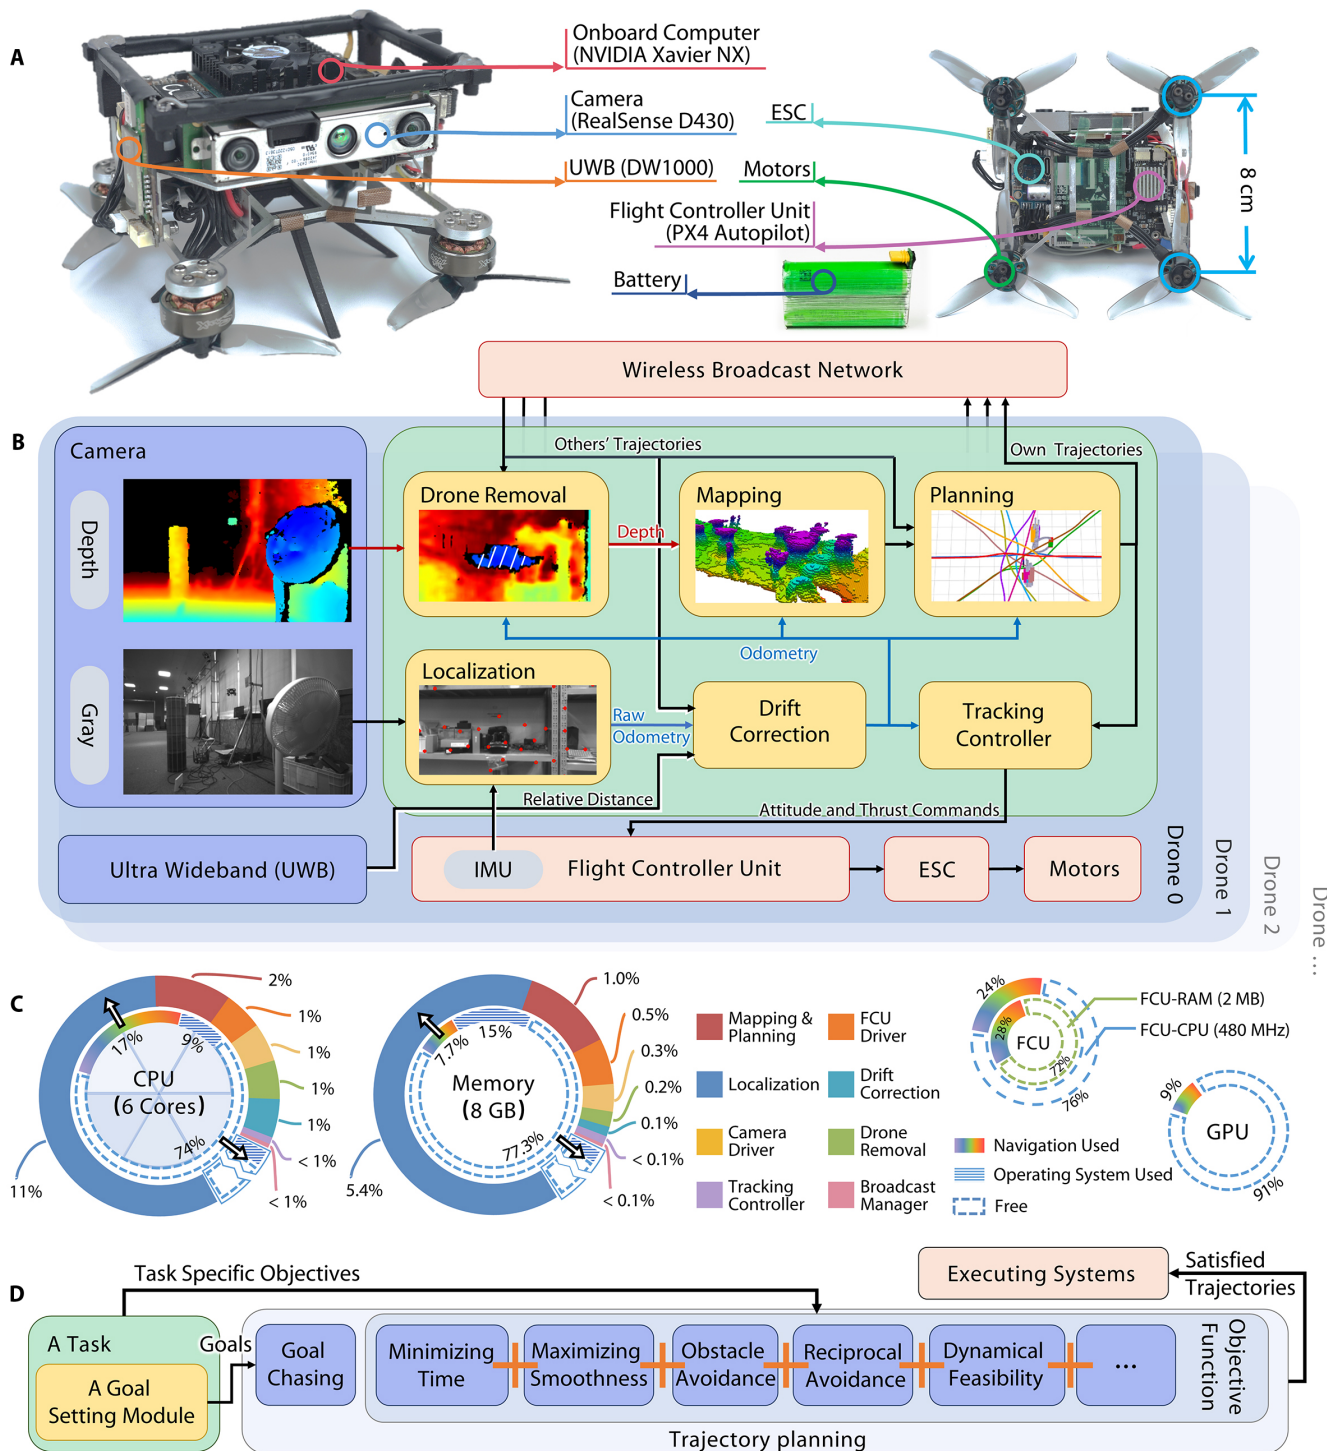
A

Onboard Computer (NVIDIA Xavier NX)

Camera (RealSense D430)

UWB (DW1000)

ESC

Motors

Flight Controller Unit (PX4 Autopilot)

Battery

8 cm

Wireless Broadcast Network

B

Camera

Depth

Gray

Others' Trajectories

Own Trajectories

Drone Removal

Depth

Mapping

Planning

Odometry

Localization

Raw Odometry

Drift Correction

Tracking Controller

Relative Distance

Attitude and Thrust Commands

Ultra Wideband (UWB)

IMU

Flight Controller Unit

ESC

Motors

Drone 0

Drone 1

Drone 2

Drone ...

C

CPU (6 Cores)

17%

9%

74%

11%

2%

1%

1%

1%

1%

< 1%

< 1%

Memory (8 GB)

7.7%

15%

77.3%

5.4%

1.0%

0.5%

0.3%

0.2%

0.1%

< 0.1%

< 0.1%

Mapping & Planning

FCU Driver

Localization

Drift Correction

Camera Driver

Drone Removal

Tracking Controller

Broadcast Manager

24%

28%

FCU

72%

76%

FCU-RAM (2 MB)

FCU-CPU (480 MHz)

9%

GPU

91%

Navigation Used

Operating System Used

Free

D

Task Specific Objectives

Executing Systems

Satisfied Trajectories

A Task

Goals

A Goal Setting Module

Goal Chasing

Minimizing Time

Maximizing Smoothness

Obstacle Avoidance

Reciprocal Avoidance

Dynamical Feasibility

...

Objective Function

Trajectory planning